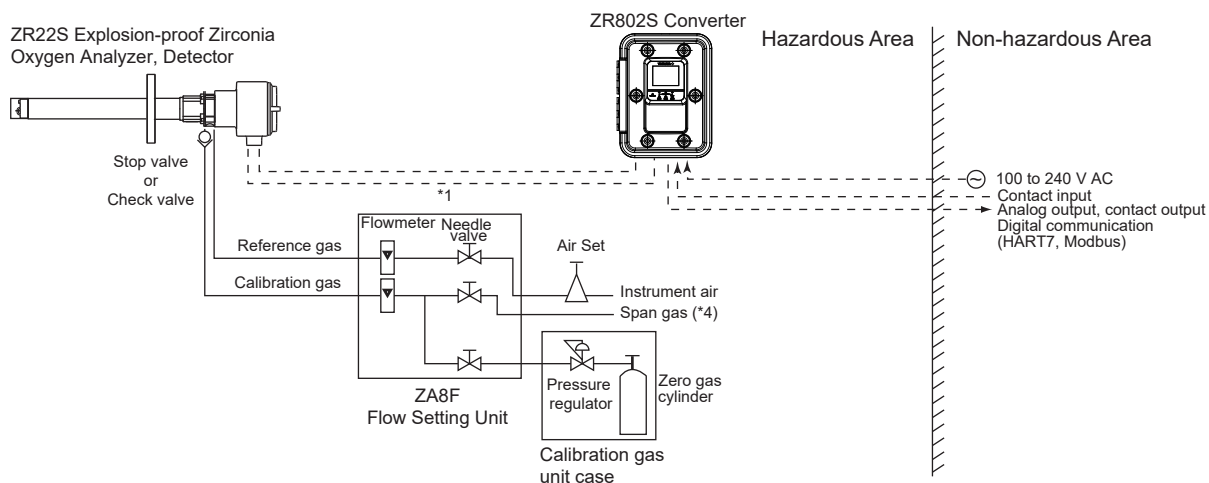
ZR22S Explosion-proof Zirconia Oxygen Analyzer, Detector

ZR802S Converter

Hazardous Area

Non-hazardous Area

Stop valve or Check valve

*1

100 to 240 V AC
Contact input
Analog output, contact output
Digital communication (HART7, Modbus)

Flowmeter

Needle valve

Reference gas

Air Set

Calibration gas

Instrument air

Span gas (*4)

Pressure regulator

Zero gas cylinder

ZA8F
Flow Setting Unit

Calibration gas unit case